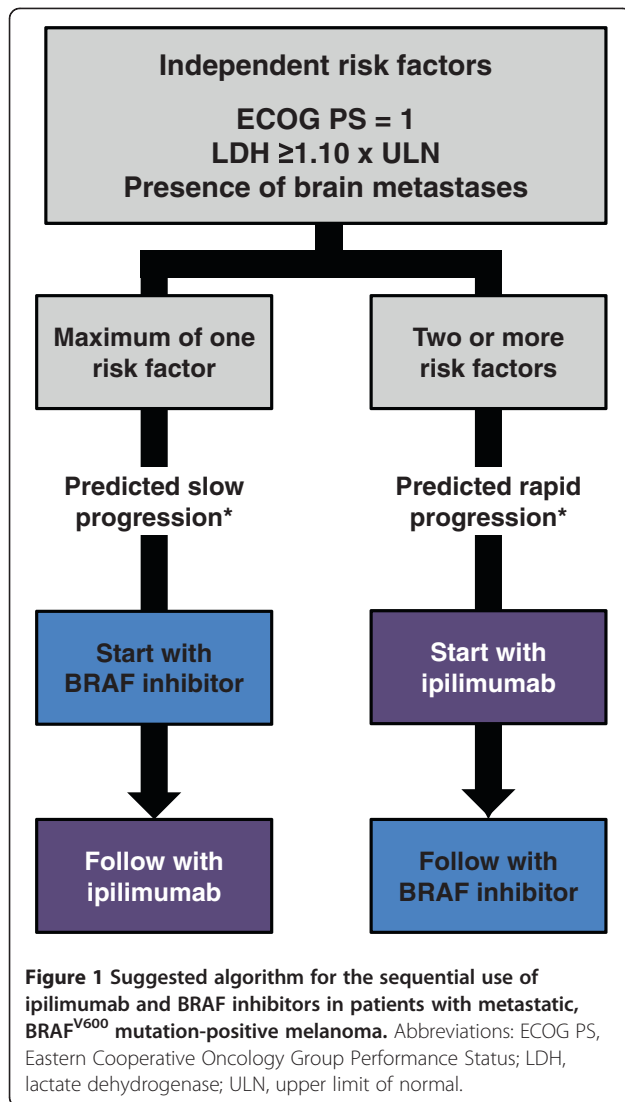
Independent risk factors

ECOG PS = 1
LDH ≥1.10 x ULN
Presence of brain metastases

Maximum of one risk factor

Two or more risk factors

Predicted slow progression*

Predicted rapid progression*

Start with BRAF inhibitor

Start with ipilimumab

Follow with ipilimumab

Follow with BRAF inhibitor

**Figure 1 Suggested algorithm for the sequential use of ipilimumab and BRAF inhibitors in patients with metastatic, BRAF$^{V600}$ mutation-positive melanoma.** Abbreviations: ECOG PS, Eastern Cooperative Oncology Group Performance Status; LDH, lactate dehydrogenase; ULN, upper limit of normal.